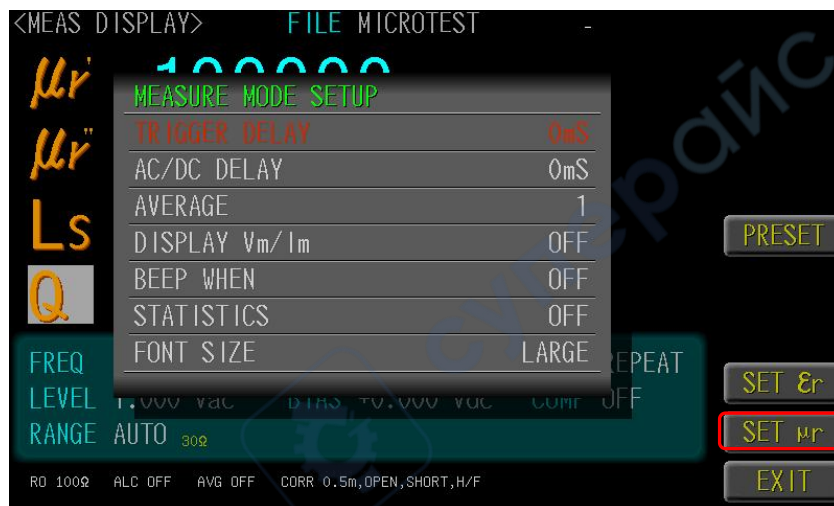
<MEAS DISPLAY> FILE MICROTEST -

$\mu r'$ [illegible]

$\mu r''$

Ls

Q

MEASURE MODE SETUP

| | |
|---|---|
| TRIGGER DELAY | 0mS |
| AC/DC DELAY | 0mS |
| AVERAGE | 1 |
| DISPLAY Vm/Im | OFF |
| BEEP WHEN | OFF |
| STATISTICS | OFF |
| FONT SIZE | LARGE |

FREQ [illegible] REPEAT

LEVEL 1.000 Vac BIAS +0.000 Vdc COMP OFF

RANGE AUTO 30Ω

RO 100Ω ALC OFF AVG OFF CORR 0.5m,OPEN,SHORT,H/F

PRESET

SET $\varepsilon r$

SET μr

EXIT